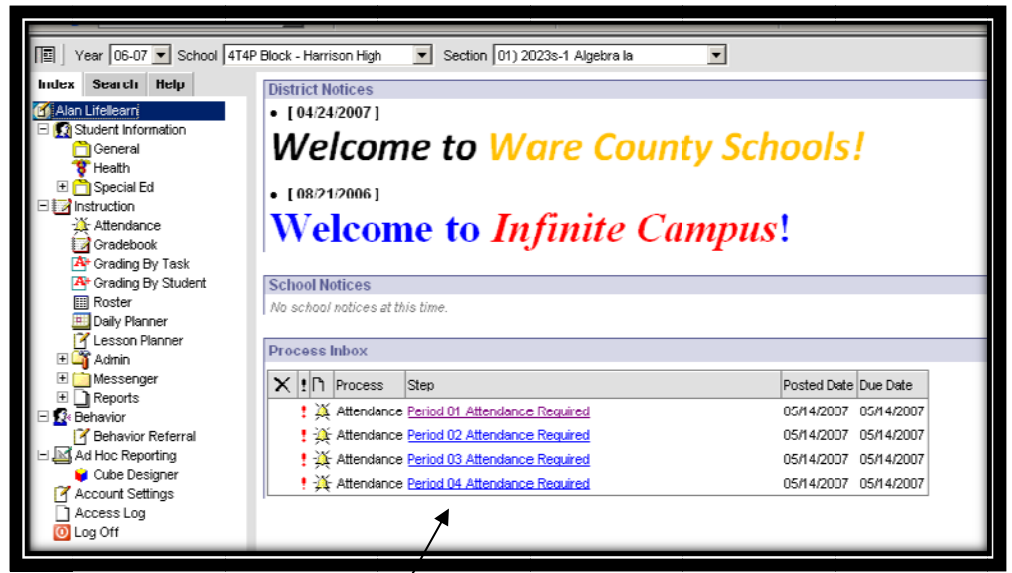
Year 06-07 School 4T4P Block - Harrison High Section 01) 2023s-1 Algebra Ia

Index Search Help

Alan Lifellearn
Student Information
General
Health
Special Ed
Instruction
Attendance
Gradebook
Grading By Task
Grading By Student
Roster
Daily Planner
Lesson Planner
Admin
Messenger
Reports
Behavior
Behavior Referral
Ad Hoc Reporting
Cube Designer
Account Settings
Access Log
Log Off

District Notices

• [ 04/24/2007 ]

Welcome to Ware County Schools!

• [ 08/21/2006 ]

Welcome to Infinite Campus!

School Notices

No school notices at this time.

Process Inbox

| X | ! | | Process | Step | Posted Date | Due Date |
|---|---|---|---|---|---|---|
| | ! | | Attendance | Period 01 Attendance Required | 05/14/2007 | 05/14/2007 |
| | ! | | Attendance | Period 02 Attendance Required | 05/14/2007 | 05/14/2007 |
| | ! | | Attendance | Period 03 Attendance Required | 05/14/2007 | 05/14/2007 |
| | ! | | Attendance | Period 04 Attendance Required | 05/14/2007 | 05/14/2007 |